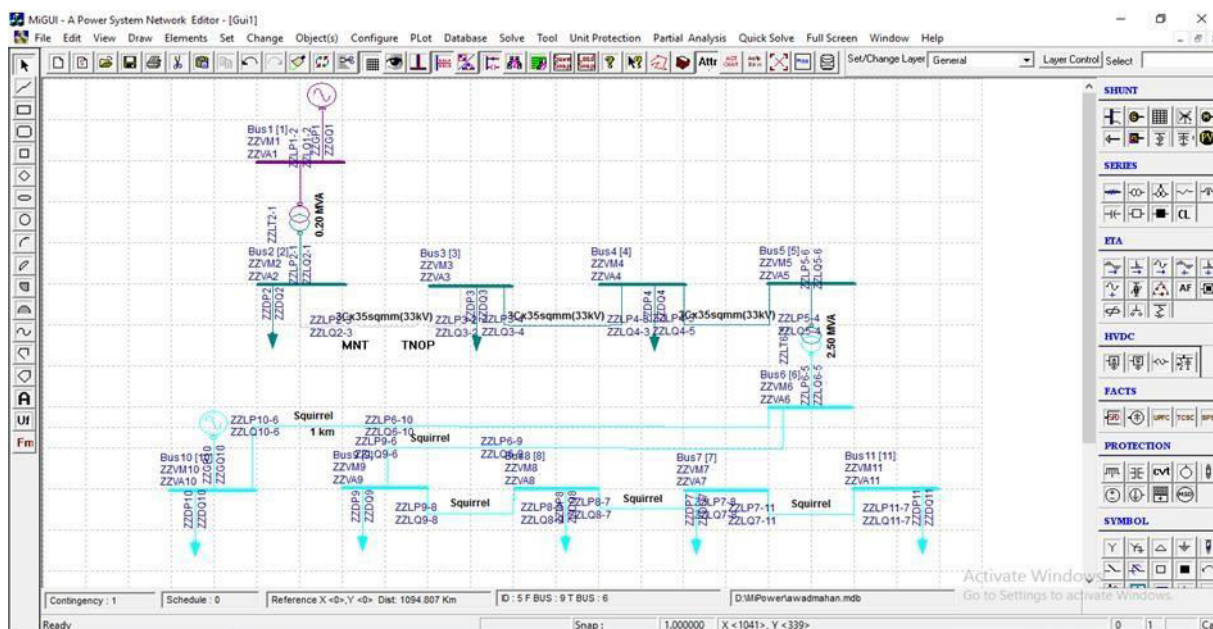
MiGUI - A Power System Network Editor - [Gui1]

File Edit View Draw Elements Set Change Object(s) Configure PLot Database Solve Tool Unit Protection Partial Analysis Quick Solve Full Screen Window Help

Attr

Set/Change Layer General

Layer Control Select

SHUNT

SERIES

CL

ETA

AF

HVDC

FACTS

UPFC TCSC

PROTECTION

SYMBOL

U1

Fm

Bus1 [1]
ZZVM1
ZZVA1

ZZLP1-2
ZZLQ1-2
ZZGP1
ZZGQ1

ZZLT2-1

0.20 MVA

Bus2 [2]
ZZVM2
ZZVA2

ZZLP2-1
ZZLQ2-1

ZZDP2
ZZDQ2

ZZLP2-3 3Cx35sqmm(33kV)
ZZLQ2-3

MNT

TNOP

Bus3 [3]
ZZVM3
ZZVA3

ZZDP3
ZZDQ3

ZZLP3-2
ZZLQ3-2

ZZLP3-4 3Cx35sqmm(33kV)
ZZLQ3-4

Bus4 [4]
ZZVM4
ZZVA4

ZZDP4
ZZDQ4

ZZLP4-3
ZZLQ4-3

ZZLP4-5 3Cx35sqmm(33kV)
ZZLQ4-5

Bus5 [5]
ZZVM5
ZZVA5

ZZLP5-6
ZZLQ5-6

ZZLP5-4
ZZLQ5-4

ZZLT6

2.50 MVA

Bus6 [6]
ZZVM6
ZZVA6

ZZLP6-5
ZZLQ6-5

ZZLP10-6
ZZLQ10-6

Squirrel

1 km

ZZLP6-10
ZZLQ6-10

ZZLP9-6
ZZLQ9-6

Squirrel

ZZLP6-9
ZZLQ6-9

Bus10 [10]
ZZVM10
ZZVA10

ZZGP10
ZZGQ10

ZZDP10
ZZDQ10

Bus9 [9]
ZZVM9
ZZVA9

ZZDP9
ZZDQ9

ZZLP9-8
ZZLQ9-8

Squirrel

Bus8 [8]
ZZVM8
ZZVA8

ZZLP8-9
ZZLQ8-9

ZZDP8
ZZDQ8

ZZLP8-7
ZZLQ8-7

Squirrel

Bus7 [7]
ZZVM7
ZZVA7

ZZDP7
ZZDQ7

ZZLP7-8
ZZLQ7-8

ZZLP7-11
ZZLQ7-11

Squirrel

Bus11 [11]
ZZVM11
ZZVA11

ZZLP11-7
ZZLQ11-7

ZZDP11
ZZDQ11

Activate Windows
Go to Settings to activate Windows.

Contingency : 1

Schedule : 0

Reference X <0>, Y <0> Dist: 1094.807 Km

ID : 5 F BUS : 9 T BUS : 6

D:\MiPower\awadmahan.mdb

Ready

Snap :

1.000000

X <1041>, Y <339>

0

1

Ca